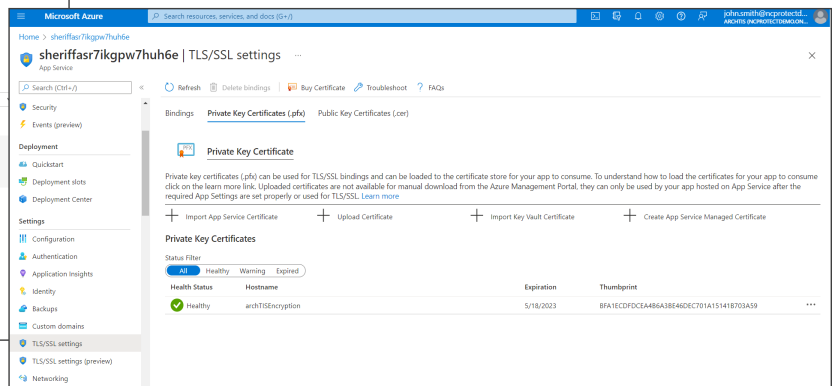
Microsoft Azure

Search resources, services, and docs (G+/)

john.smith@ncprotectd...
ARCHTIS (NCPROTECTDEMO.ON...

Home > sheriffasr7ikgpw7huh6e

sheriffasr7ikgpw7huh6e | TLS/SSL settings ...

App Service

×

Search (Ctrl+/)

«

Security

Events (preview)

Deployment

Quickstart

Deployment slots

Deployment Center

Settings

Configuration

Authentication

Application Insights

Identity

Backups

Custom domains

TLS/SSL settings

TLS/SSL settings (preview)

Networking

Refresh | Delete bindings | Buy Certificate | Troubleshoot | FAQs

Bindings | Private Key Certificates (.pfx) | Public Key Certificates (.cer)

PFX

Private Key Certificate

Private key certificates (.pfx) can be used for TLS/SSL bindings and can be loaded to the certificate store for your app to consume. To understand how to load the certificates for your app to consume click on the learn more link. Uploaded certificates are not available for manual download from the Azure Management Portal, they can only be used by your app hosted on App Service after the required App Settings are set properly or used for TLS/SSL. Learn more

+ Import App Service Certificate

+ Upload Certificate

+ Import Key Vault Certificate

+ Create App Service Managed Certificate

Private Key Certificates

Status Filter

All | Healthy | Warning | Expired

| Health Status | Hostname | Expiration | Thumbprint | |
|---|---|---|---|---|
| Healthy | archTlSEncryption | 5/18/2023 | BFA1ECDFDCEA4B6A3BE46DEC701A151418703A59 | ... |